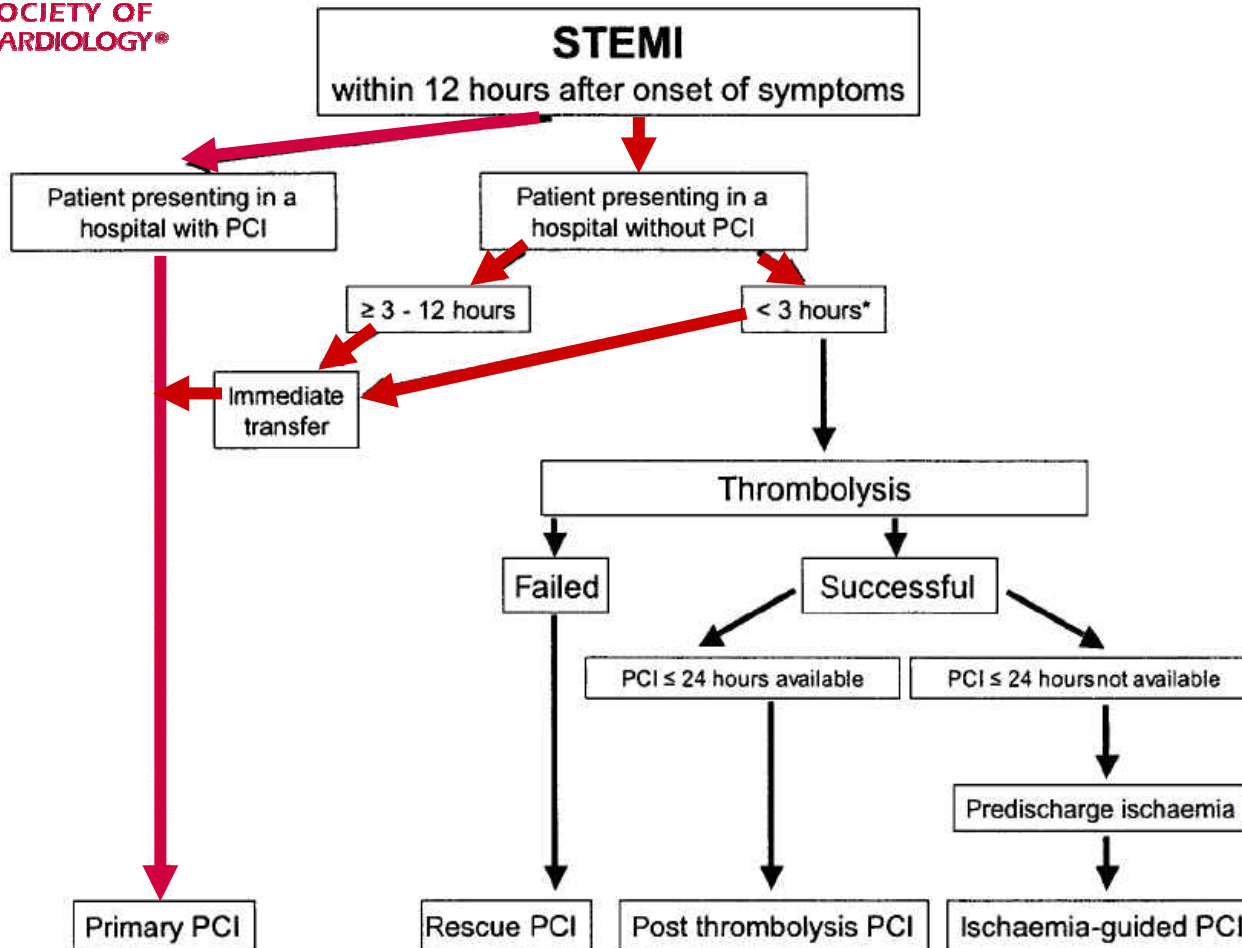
OCIETY OF
ARDIOLOGY®

STEMI
within 12 hours after onset of symptoms

Patient presenting in a hospital with PCI

Patient presenting in a hospital without PCI

≥ 3 - 12 hours

< 3 hours*

Immediate transfer

Thrombolysis

Failed

Successful

PCI ≤ 24 hours available

PCI ≤ 24 hoursnot available

Predischarge ischaemia

Primary PCI

Rescue PCI

Post thrombolysis PCI

Ischaemia-guided PCI